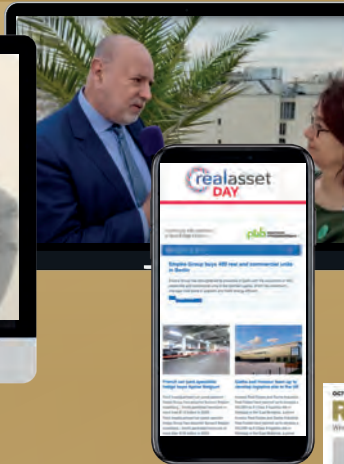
realasset DAY

plb

Simplon Group buys 480 rent and commercial units in Berlin

French real sport parking Indigo buys Apcoa Belgium

Sixty and Invesco team up to develop logistics site in the UK

OCT

R